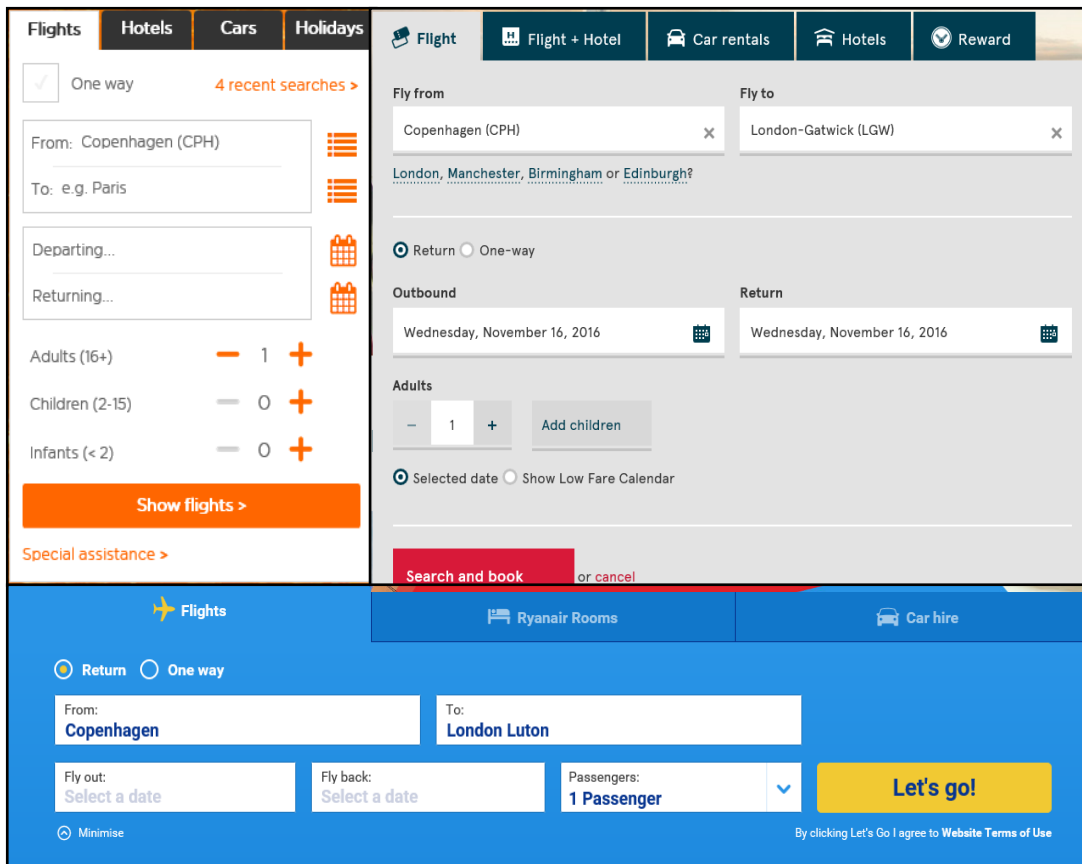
Flights Hotels Cars Holidays

One way 4 recent searches >

From: Copenhagen (CPH)

To: e.g. Paris

Departing...

Returning...

Adults (16+) 1

Children (2-15) 0

Infants (< 2) 0

Show flights >

Special assistance >

Flight | Flight + Hotel | Car rentals | Hotels | Reward

Fly from
Copenhagen (CPH)

Fly to
London-Gatwick (LGW)

London, Manchester, Birmingham or Edinburgh?

Return One-way

Outbound
Wednesday, November 16, 2016

Return
Wednesday, November 16, 2016

Adults
– 1 +
Add children

Selected date Show Low Fare Calendar

Search and book or cancel

Flights | Ryanair Rooms | Car hire

Return One way

From:
Copenhagen

To:
London Luton

Fly out:
Select a date

Fly back:
Select a date

Passengers:
1 Passenger

Let's go!

Minimise

By clicking Let's Go I agree to Website Terms of Use